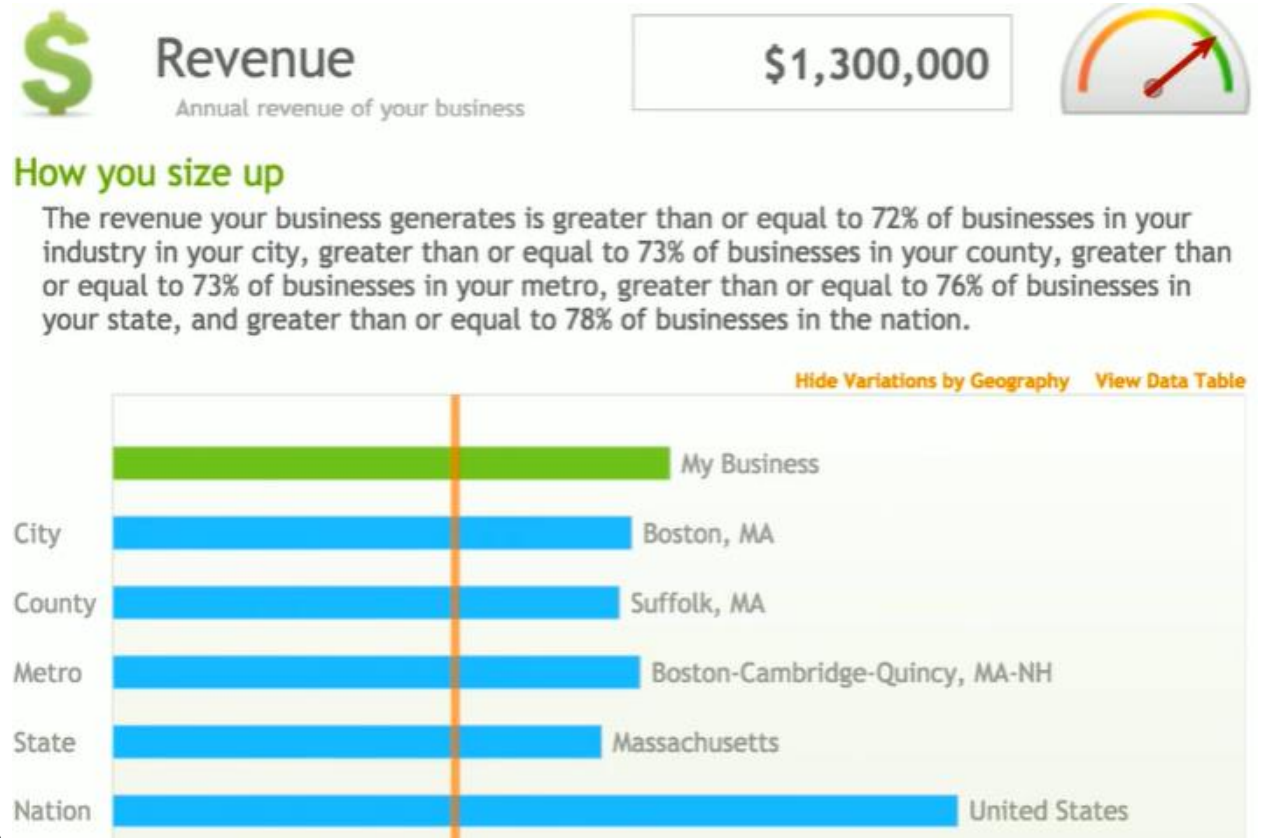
$

Revenue

Annual revenue of your business

$1,300,000

How you size up

The revenue your business generates is greater than or equal to 72% of businesses in your industry in your city, greater than or equal to 73% of businesses in your county, greater than or equal to 73% of businesses in your metro, greater than or equal to 76% of businesses in your state, and greater than or equal to 78% of businesses in the nation.

Hide Variations by Geography View Data Table

My Business

City Boston, MA

County Suffolk, MA

Metro Boston-Cambridge-Quincy, MA-NH

State Massachusetts

Nation United States